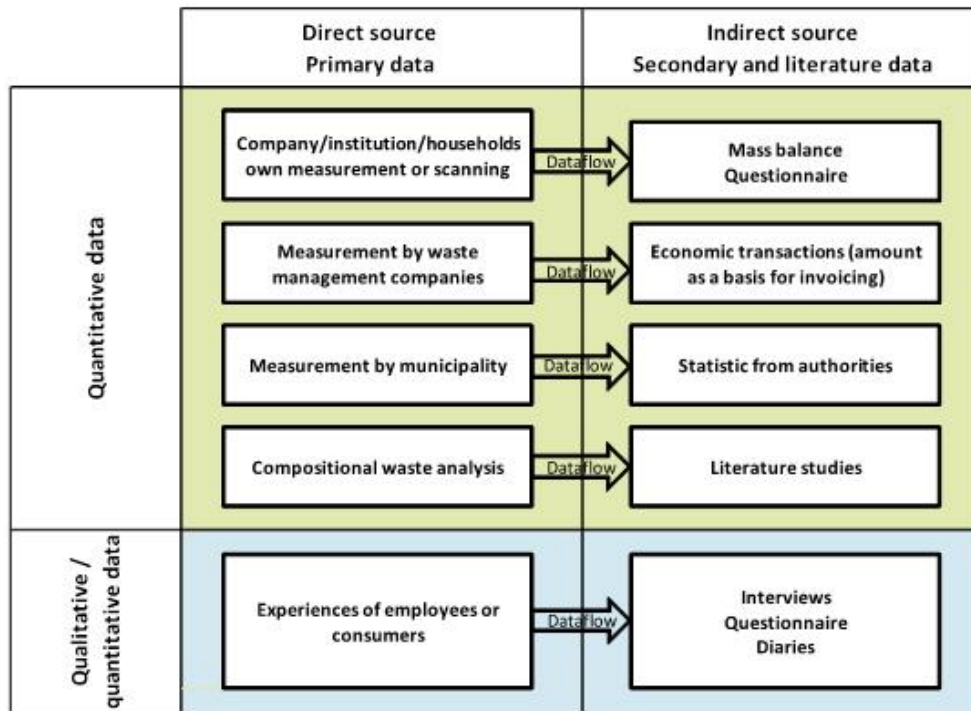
|  | Direct source<br>Primary data | Indirect source<br>Secondary and literature data |
|---|---|---|
| Quantitative data | Company/institution/households own measurement or scanning → Dataflow | Mass balance<br>Questionnaire |
|  | Measurement by waste management companies → Dataflow | Economic transactions (amount as a basis for invoicing) |
|  | Measurement by municipality → Dataflow | Statistic from authorities |
|  | Compositional waste analysis → Dataflow | Literature studies |
| Qualitative / quantitative data | Experiences of employees or consumers → Dataflow | Interviews<br>Questionnaire<br>Diaries |